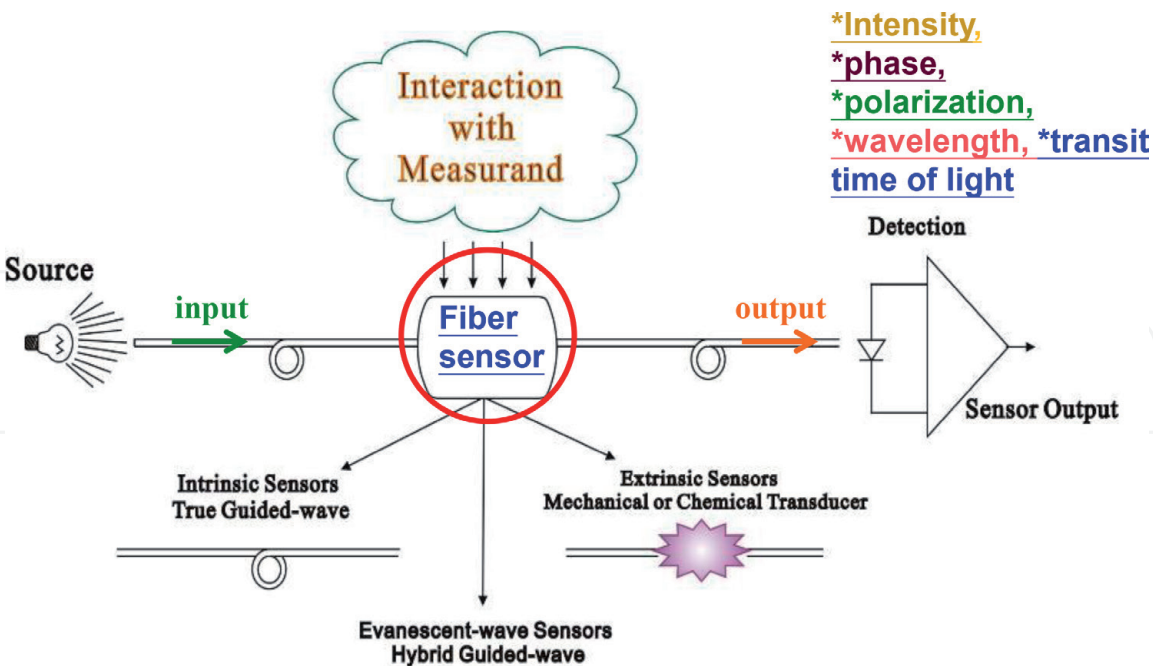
*Intensity,
*phase,
*polarization,
*wavelength, *transit time of light

Interaction with Measurand

Detection

Source

input

Fiber sensor

output

Sensor Output

Intrinsic Sensors
True Guided-wave

Extrinsic Sensors
Mechanical or Chemical Transducer

Evanescent-wave Sensors
Hybrid Guided-wave